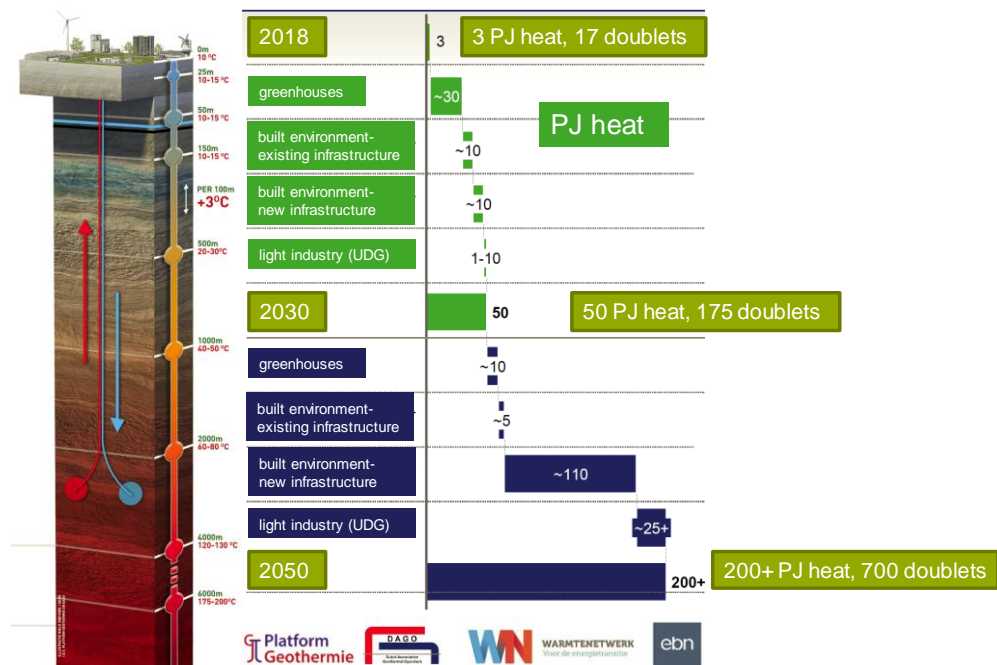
0m
10 °C
25m
10-15 °C
50m
10-15 °C
150m
10-15 °C
PER 100m
+3°C
500m
20-30°C
1000m
40-50 °C
2000m
60-80 °C
4000m
120-130 °C
6000m
175-200°C

2018
3
3 PJ heat, 17 doublets

greenhouses
~30

PJ heat

built environment- existing infrastructure
~10

built environment- new infrastructure
~10

light industry (UDG)
1-10

2030
50
50 PJ heat, 175 doublets

greenhouses
~10

built environment- existing infrastructure
~5

built environment- new infrastructure
~110

light industry (UDG)
~25+

2050
200+
200+ PJ heat, 700 doublets

Platform Geothermie
DAGO
Dutch Association Geothermal Operators
WN WARMTENETWERK
Voor de energietransitie
ebn